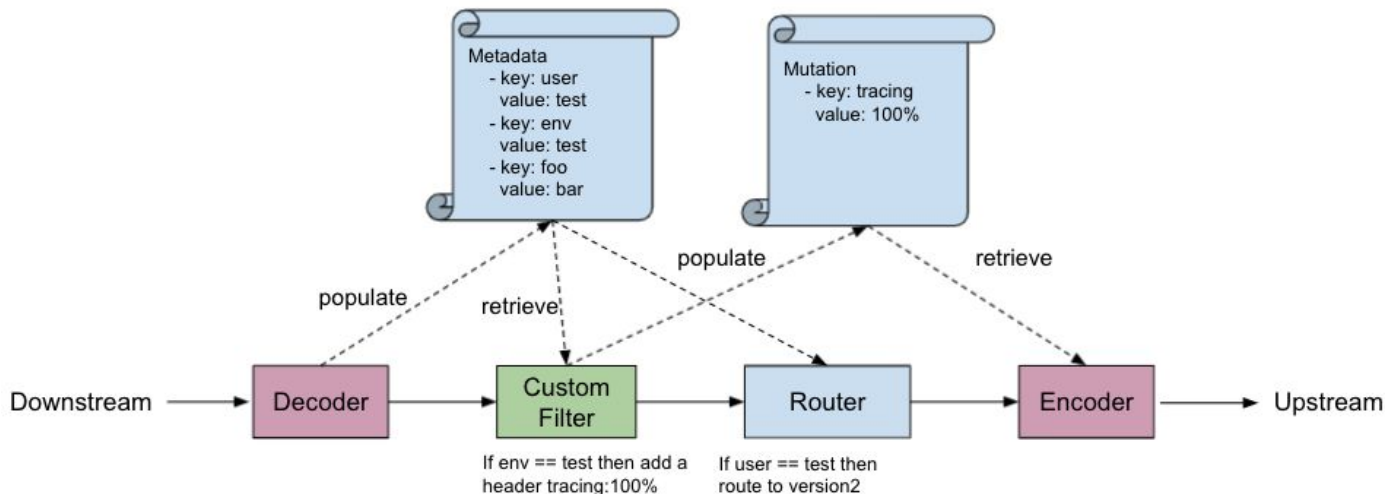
Metadata
- key: user
value: test
- key: env
value: test
- key: foo
value: bar

Mutation
- key: tracing
value: 100%

populate

retrieve

populate

retrieve

Downstream

Decoder

Custom Filter

Router

Encoder

Upstream

If env == test then add a header tracing:100%

If user == test then route to version2